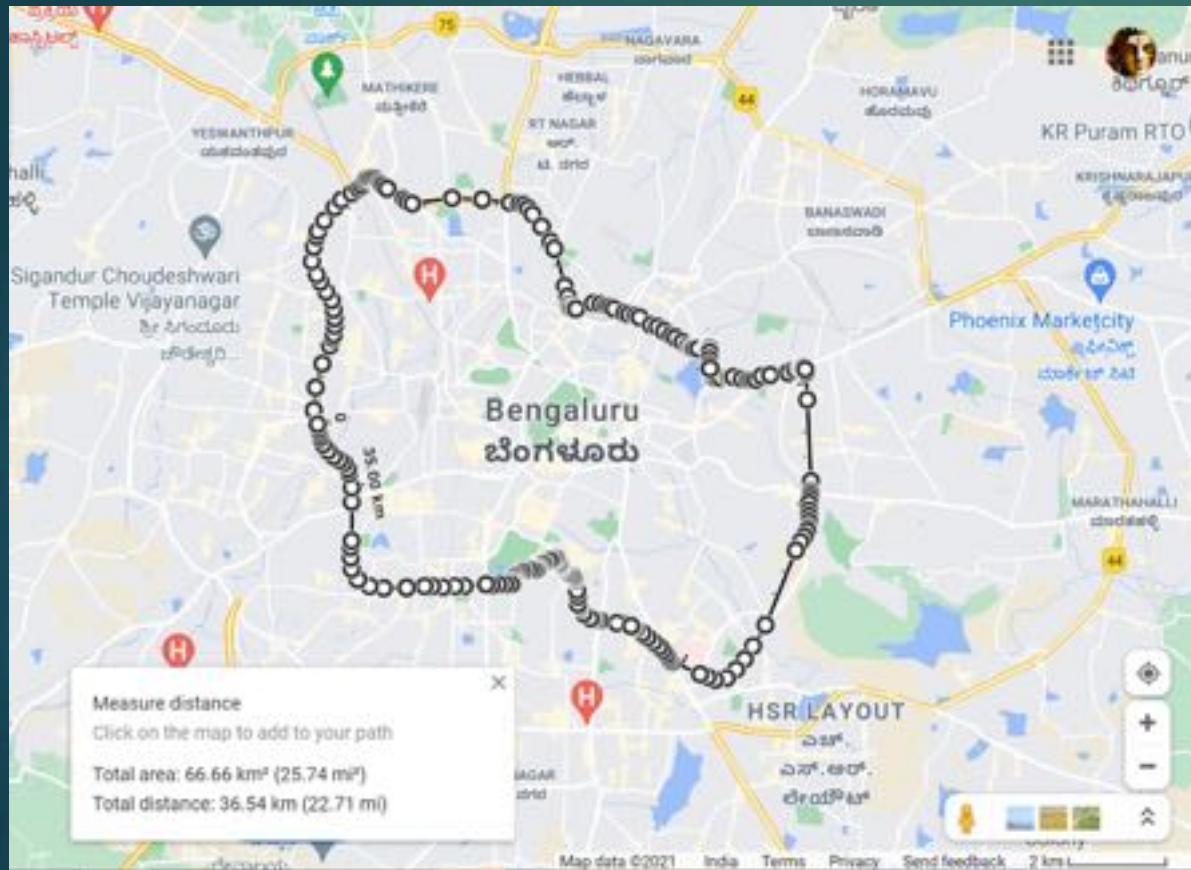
75
NAGAVARA
MATHIKERE
HEBBAL
RT NAGAR
44
HORAMAVU
YESWANTHPUR
KR Puram RTO
halli
KRISHNARAJAPU
BANASWADI
Sigandur Choudeshwari Temple Vijayanagar
Phoenix Marketcity
Bengaluru
ಬೆಂಗಳೂರು
35.00 km
MARATHAHALLI
44
Measure distance
Click on the map to add to your path
Total area: 66.66 km² (25.74 mi²)
Total distance: 36.54 km (22.71 mi)
HSR LAYOUT
NAGAR
Map data ©2021 India Terms Privacy Send feedback 2 km